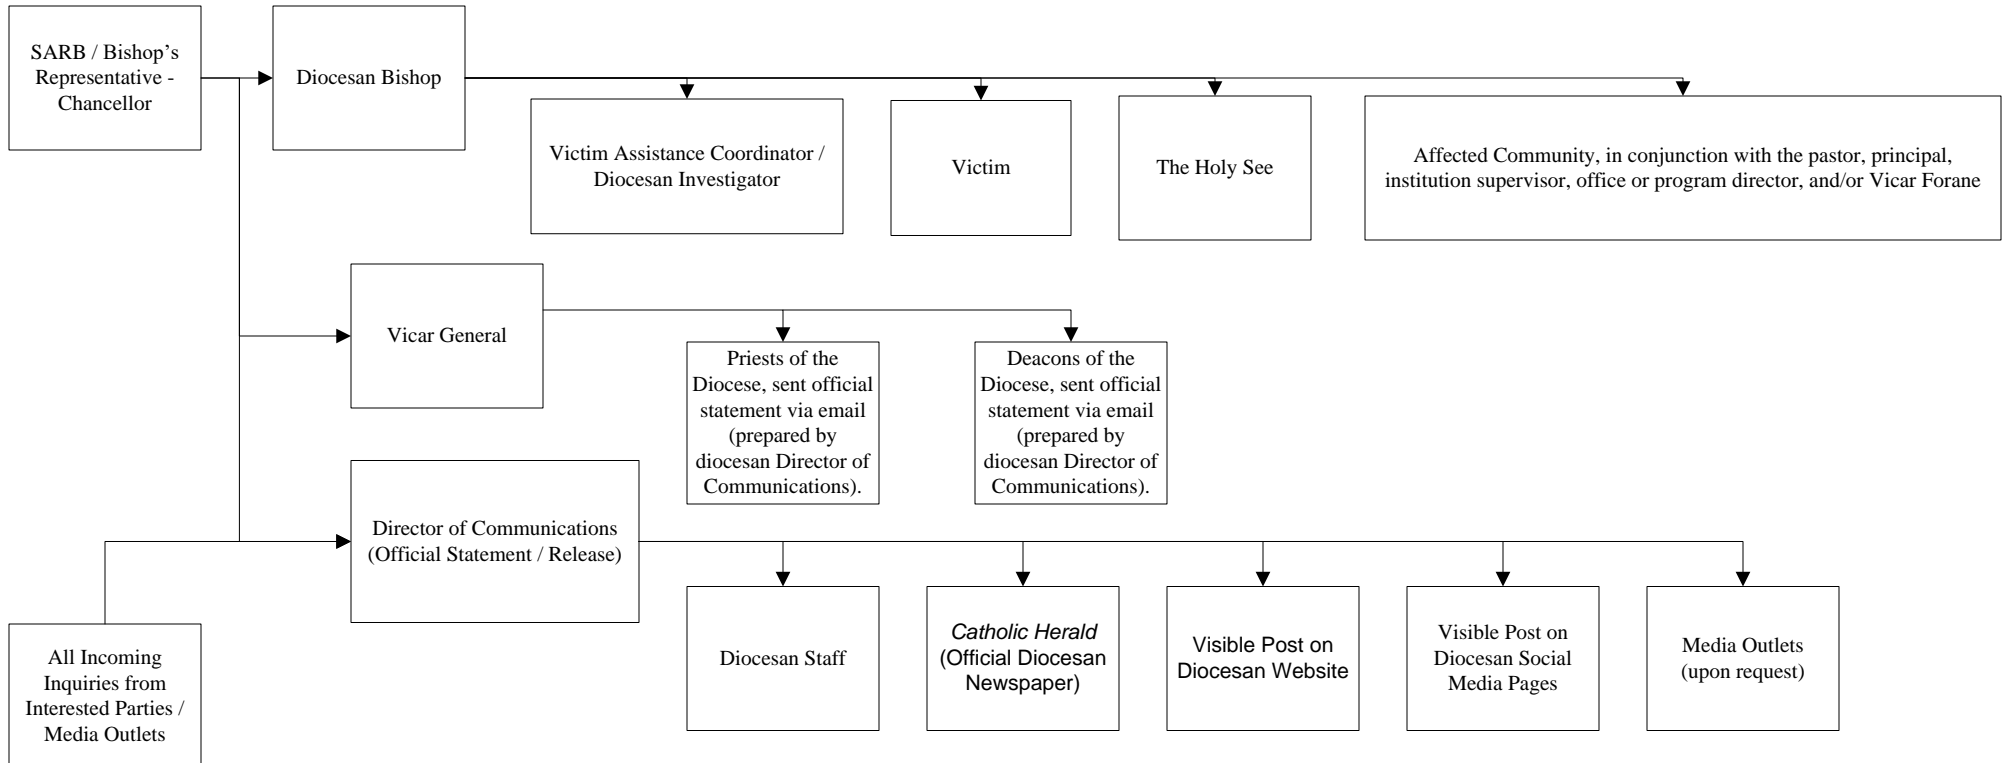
SARB / Bishop's Representative - Chancellor

Diocesan Bishop

Victim Assistance Coordinator / Diocesan Investigator

Victim

The Holy See

Affected Community, in conjunction with the pastor, principal, institution supervisor, office or program director, and/or Vicar Forane

Vicar General

Priests of the Diocese, sent official statement via email (prepared by diocesan Director of Communications).

Deacons of the Diocese, sent official statement via email (prepared by diocesan Director of Communications).

Director of Communications (Official Statement / Release)

All Incoming Inquiries from Interested Parties / Media Outlets

Diocesan Staff

*Catholic Herald* (Official Diocesan Newspaper)

Visible Post on Diocesan Website

Visible Post on Diocesan Social Media Pages

Media Outlets (upon request)